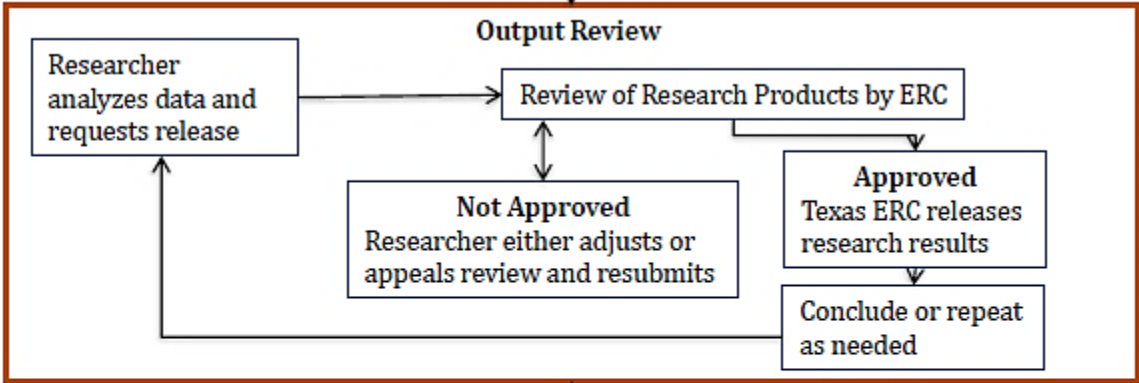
Output Review

Researcher analyzes data and requests release

Review of Research Products by ERC

Not Approved
Researcher either adjusts or appeals review and resubmits

Approved
Texas ERC releases research results

Conclude or repeat as needed